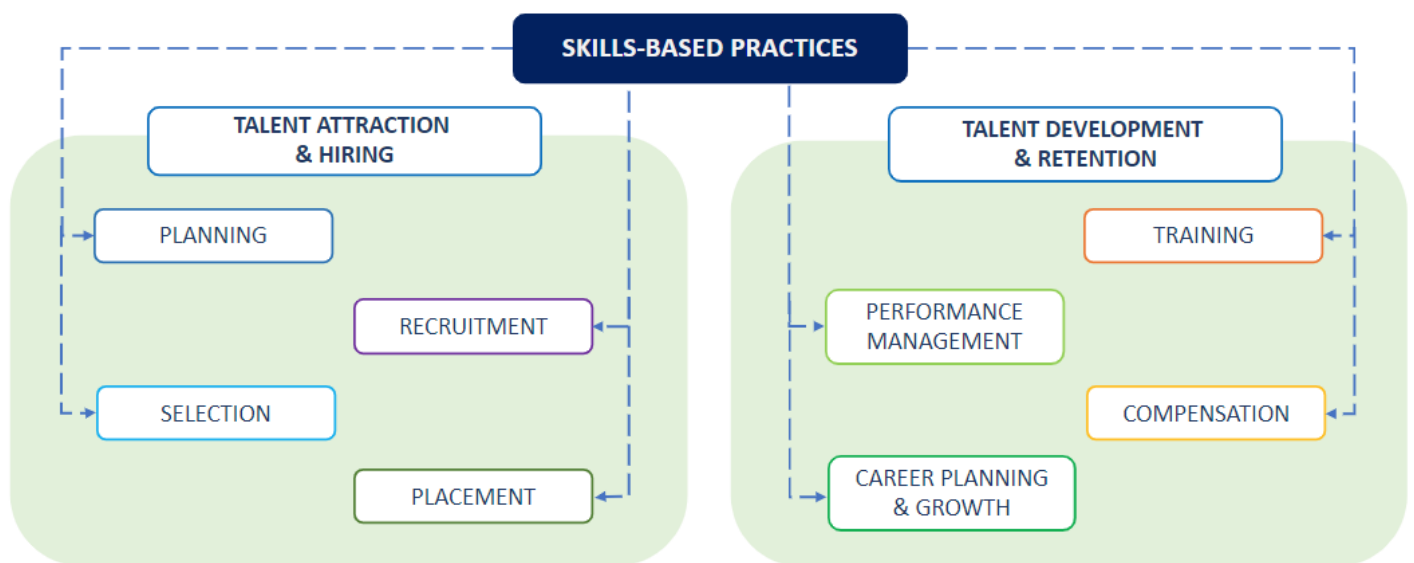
SKILLS-BASED PRACTICES

TALENT ATTRACTION & HIRING

PLANNING

RECRUITMENT

SELECTION

PLACEMENT

TALENT DEVELOPMENT & RETENTION

TRAINING

PERFORMANCE MANAGEMENT

COMPENSATION

CAREER PLANNING & GROWTH